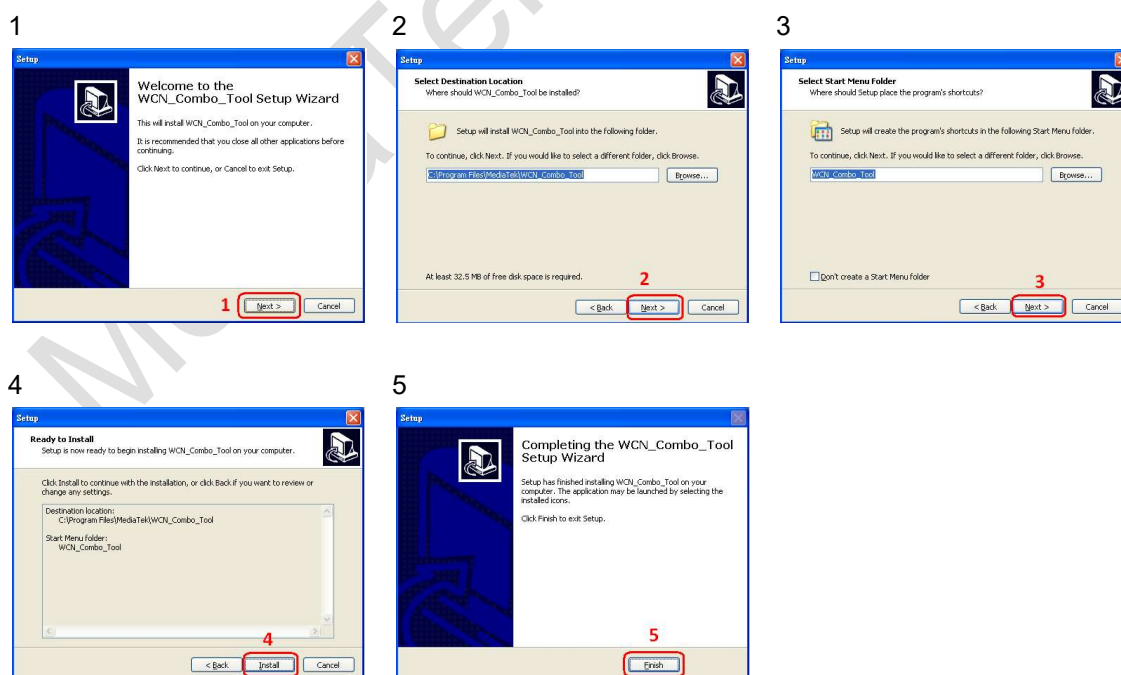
1

Setup

Welcome to the WCN_Combo_Tool Setup Wizard

This will install WCN_Combo_Tool on your computer.

It is recommended that you close all other applications before continuing.

Click Next to continue, or Cancel to exit Setup.

1 Next > Cancel

2

Setup

Select Destination Location
Where should WCN_Combo_Tool be installed?

Setup will install WCN_Combo_Tool into the following folder.

To continue, click Next. If you would like to select a different folder, click Browse.

C:\Program Files\MediaTek\WCN_Combo_Tool Browse...

At least 32.5 MB of free disk space is required.

2

< Back Next > Cancel

3

Setup

Select Start Menu Folder
Where should Setup place the program's shortcuts?

Setup will create the program's shortcuts in the following Start Menu folder.

To continue, click Next. If you would like to select a different folder, click Browse.

WCN_Combo_Tool Browse...

Don't create a Start Menu folder

3

< Back Next > Cancel

4

Setup

Ready to Install
Setup is now ready to begin installing WCN_Combo_Tool on your computer.

Click Install to continue with the installation, or click Back if you want to review or change any settings.

Destination location:
C:\Program Files\MediaTek\WCN_Combo_Tool

Start Menu folder:
WCN_Combo_Tool

4

< Back Install Cancel

5

Setup

Completing the WCN_Combo_Tool Setup Wizard

Setup has finished installing WCN_Combo_Tool on your computer. The application may be launched by selecting the installed icons.

Click Finish to exit Setup.

5

Finish